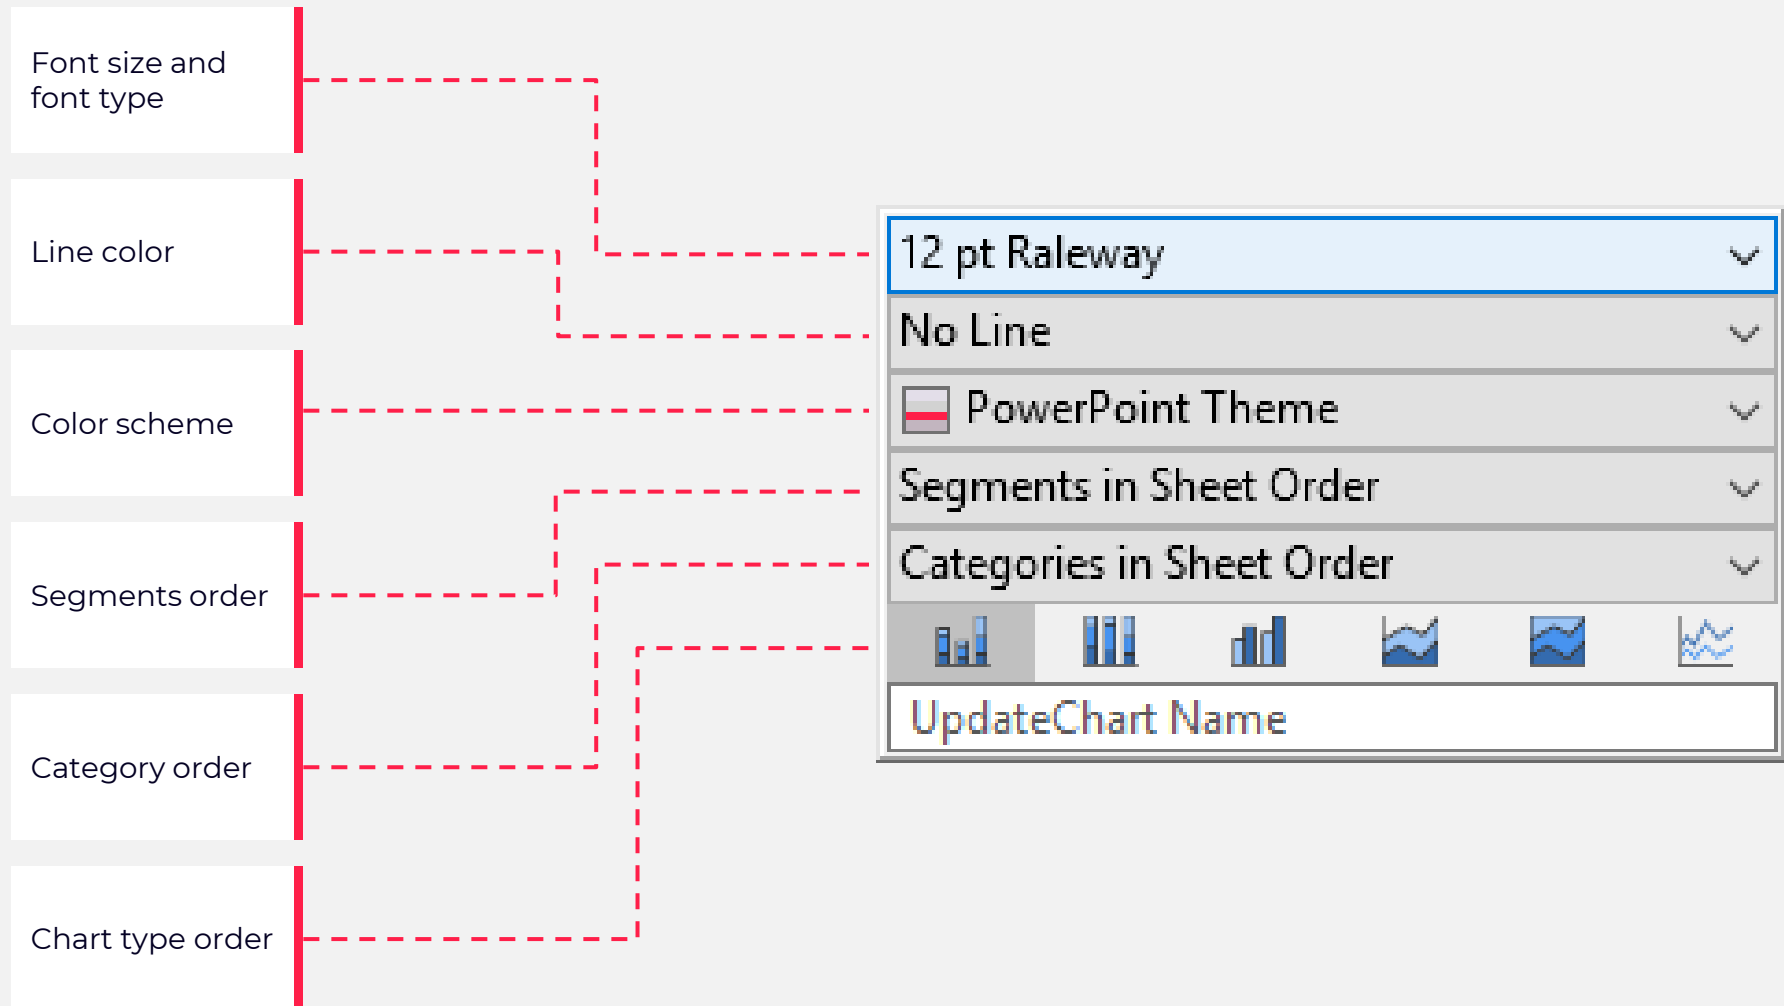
Font size and font type

Line color

Color scheme

Segments order

Category order

Chart type order

12 pt Raleway

No Line

PowerPoint Theme

Segments in Sheet Order

Categories in Sheet Order

UpdateChart Name